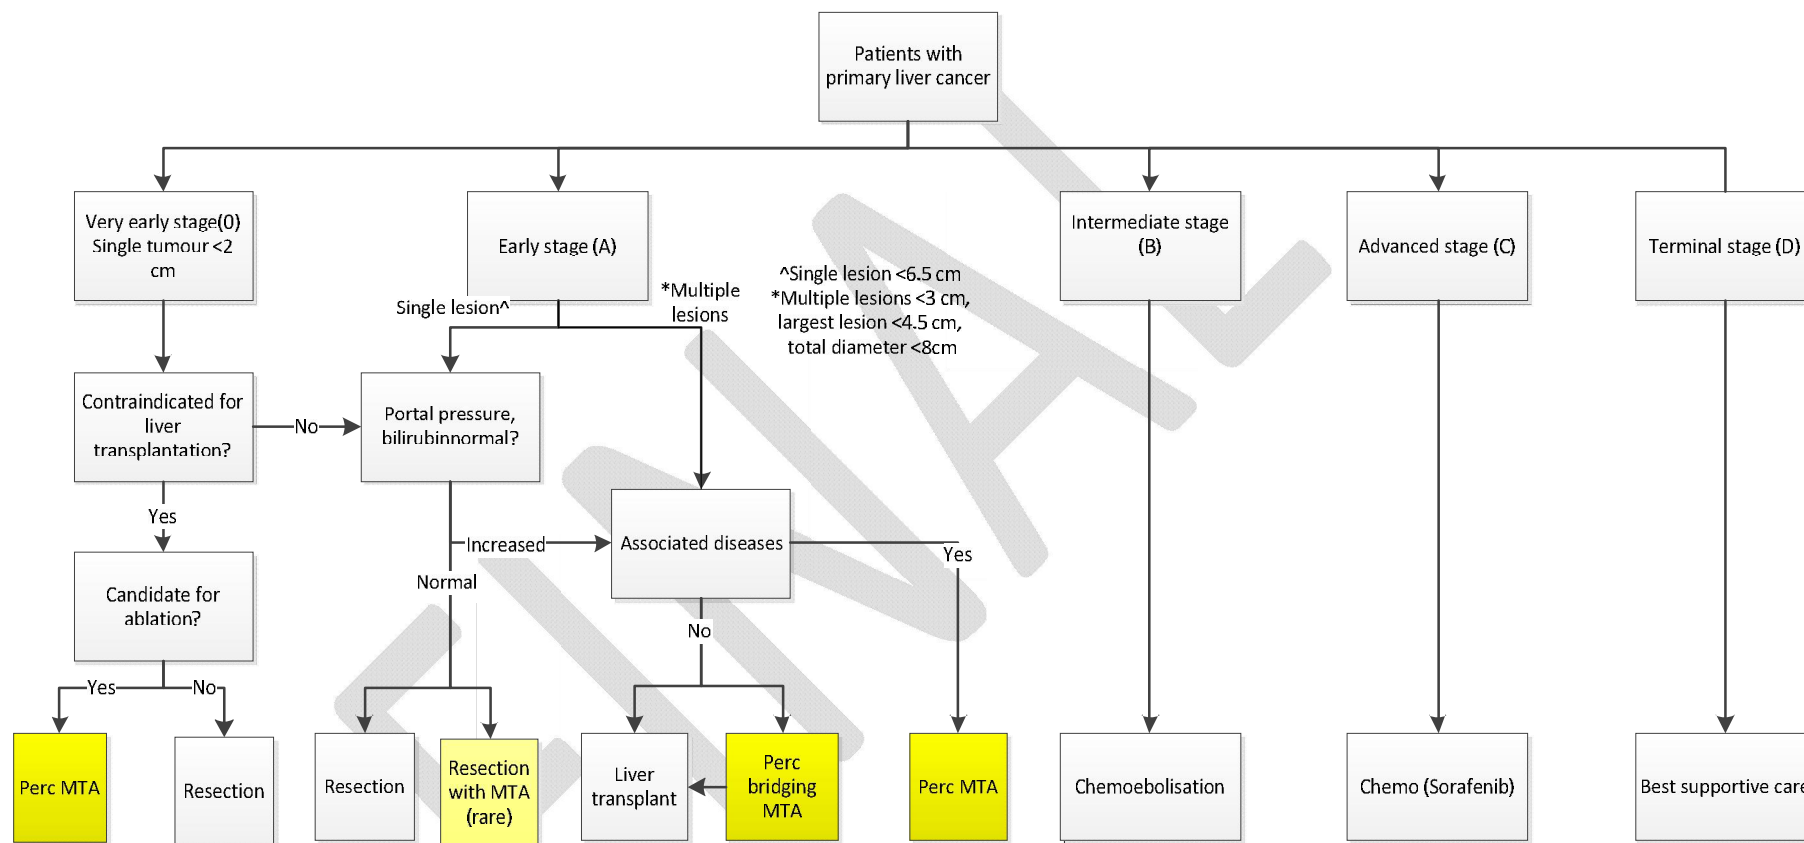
Patients with primary liver cancer

Very early stage(0) Single tumour <2 cm

Early stage (A)

Intermediate stage (B)

Advanced stage (C)

Terminal stage (D)

Single lesion^

*Multiple lesions

^Single lesion <6.5 cm
*Multiple lesions <3 cm, largest lesion <4.5 cm, total diameter <8cm

Contraindicated for liver transplantation?

No

Portal pressure, bilirubinnormal?

Yes

Increased

Associated diseases

Yes

Normal

Candidate for ablation?

No

Yes

No

Perc MTA

Resection

Resection

Resection with MTA (rare)

Liver transplant

Perc bridging MTA

Perc MTA

Chemoebolisation

Chemo (Sorafenib)

Best supportive care